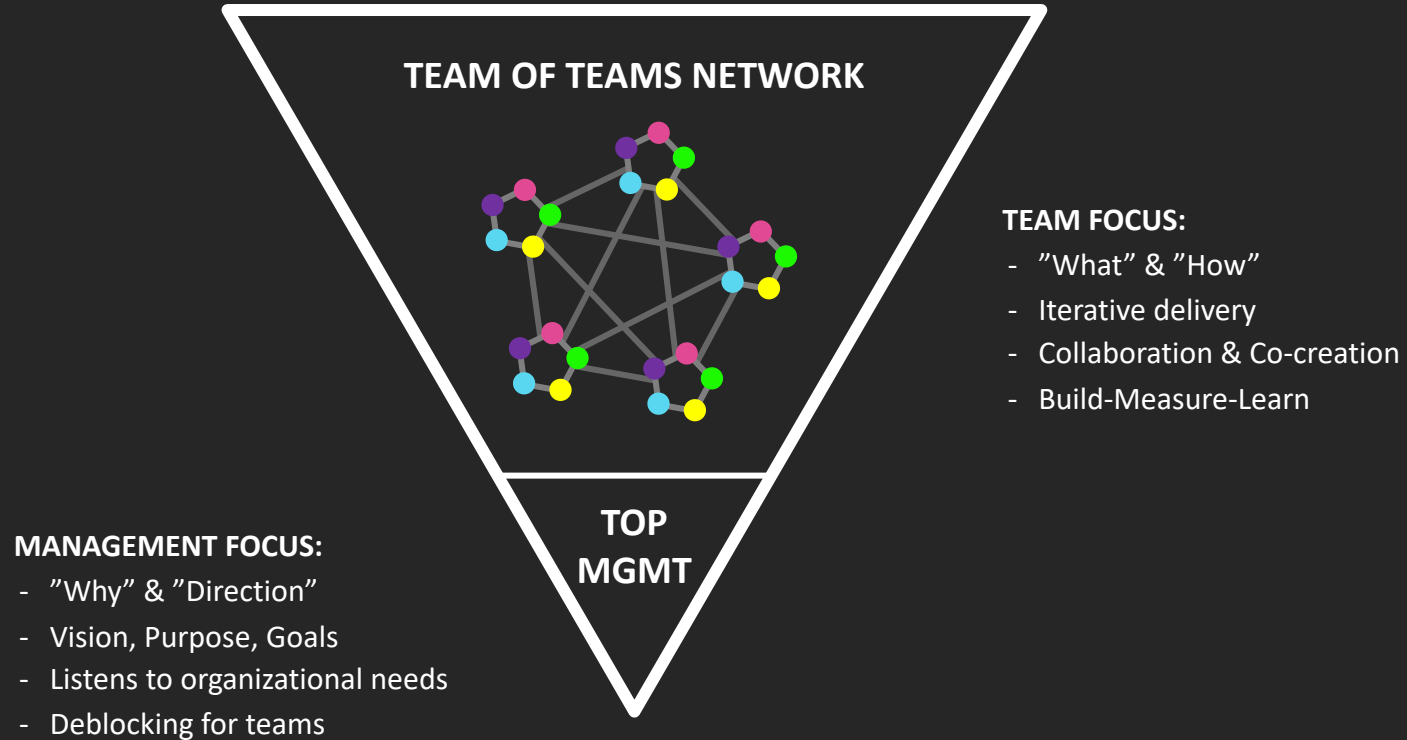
TEAM OF TEAMS NETWORK

TEAM FOCUS:
- ”What” & ”How”
- Iterative delivery
- Collaboration & Co-creation
- Build-Measure-Learn

TOP MGMT

MANAGEMENT FOCUS:
- ”Why” & ”Direction”
- Vision, Purpose, Goals
- Listens to organizational needs
- Deblocking for teams